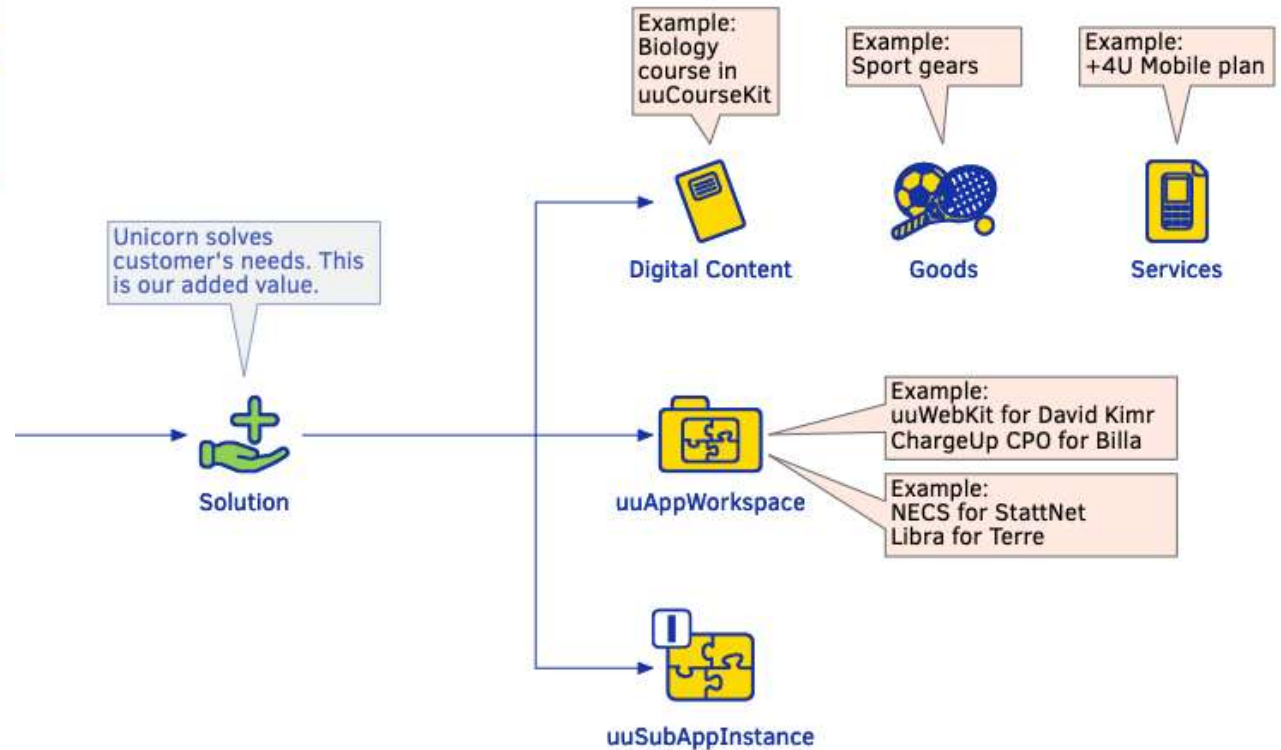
Example:
Biology course in uuCourseKit

Example:
Sport gears

Example:
+4U Mobile plan

Unicorn solves customer's needs. This is our added value.

Digital Content

Goods

Services

Solution

uuAppWorkspace

Example:
uuWebKit for David Kimr
ChargeUp CPO for Billa

Example:
NECS for StattNet
Libra for Terre

uuSubAppInstance